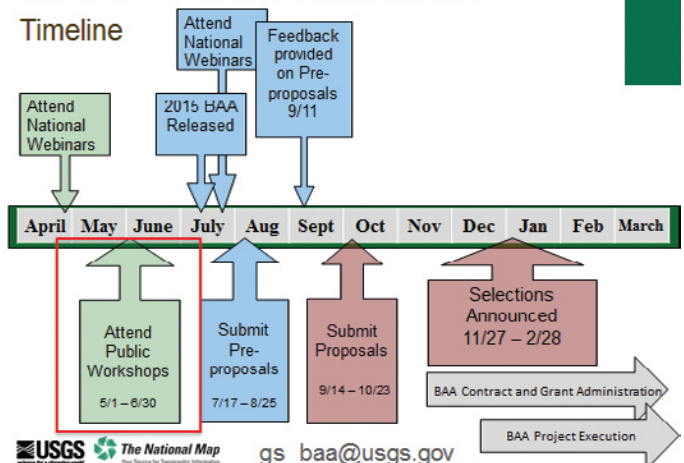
Timeline

Attend National Webinars

Attend National Webinars

2015 BAA Released

Feedback provided on Pre-proposals 9/11

| April | May | June | July | Aug | Sept | Oct | Nov | Dec | Jan | Feb | March |
|---|---|---|---|---|---|---|---|---|---|---|---|

Attend Public Workshops

5/1 – 6/30

Submit Pre-proposals

7/17 – 8/25

Submit Proposals

9/14 – 10/23

Selections Announced 11/27 – 2/28

BAA Contract and Grant Administration

BAA Project Execution

USGS

The National Map

gs baa@usgs.gov